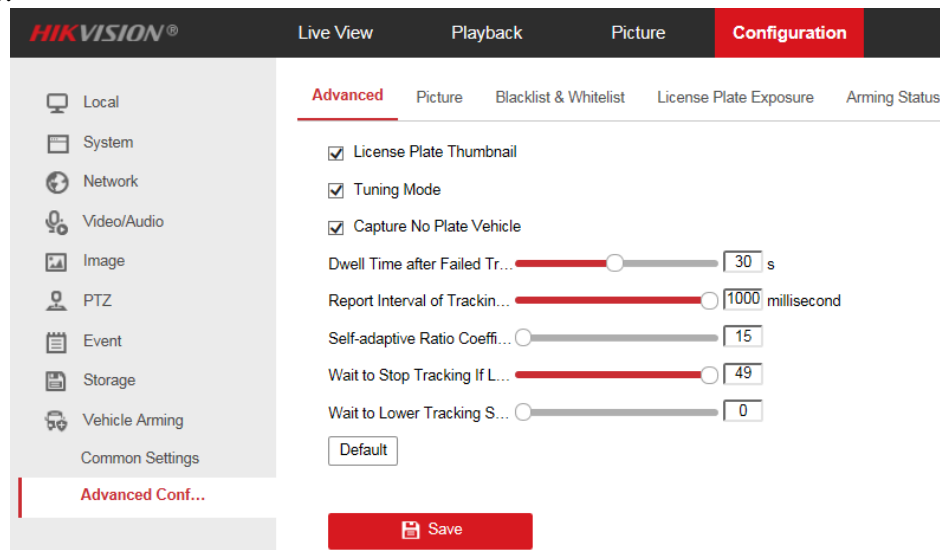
HIKVISION®

Live View
Playback
Picture
Configuration

Local
System
Network
Video/Audio
Image
PTZ
Event
Storage
Vehicle Arming
Common Settings
Advanced Conf...

Advanced
Picture
Blacklist & Whitelist
License Plate Exposure
Arming Status

License Plate Thumbnail
Tuning Mode
Capture No Plate Vehicle

Dwell Time after Failed Tr... 30 s
Report Interval of Trackin... 1000 millisecond
Self-adaptive Ratio Coeffi... 15
Wait to Stop Tracking If L... 49
Wait to Lower Tracking S... 0

Default

Save